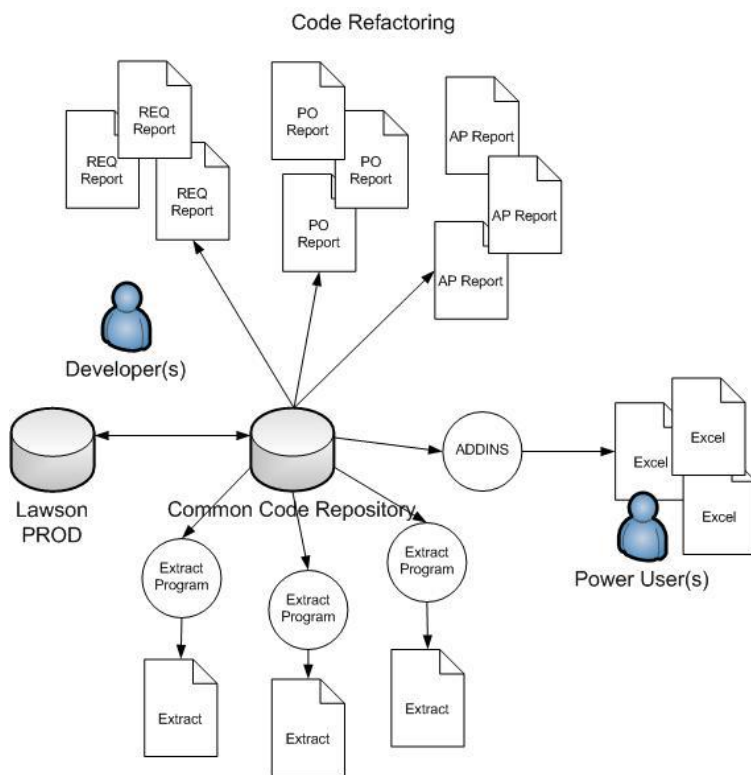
Code Refactoring

REQ Report

REQ Report

REQ Report

PO Report

PO Report

PO Report

AP Report

AP Report

AP Report

Developer(s)

Lawson PROD

Common Code Repository

ADDINS

Excel

Excel

Excel

Power User(s)

Extract Program

Extract Program

Extract Program

Extract

Extract

Extract